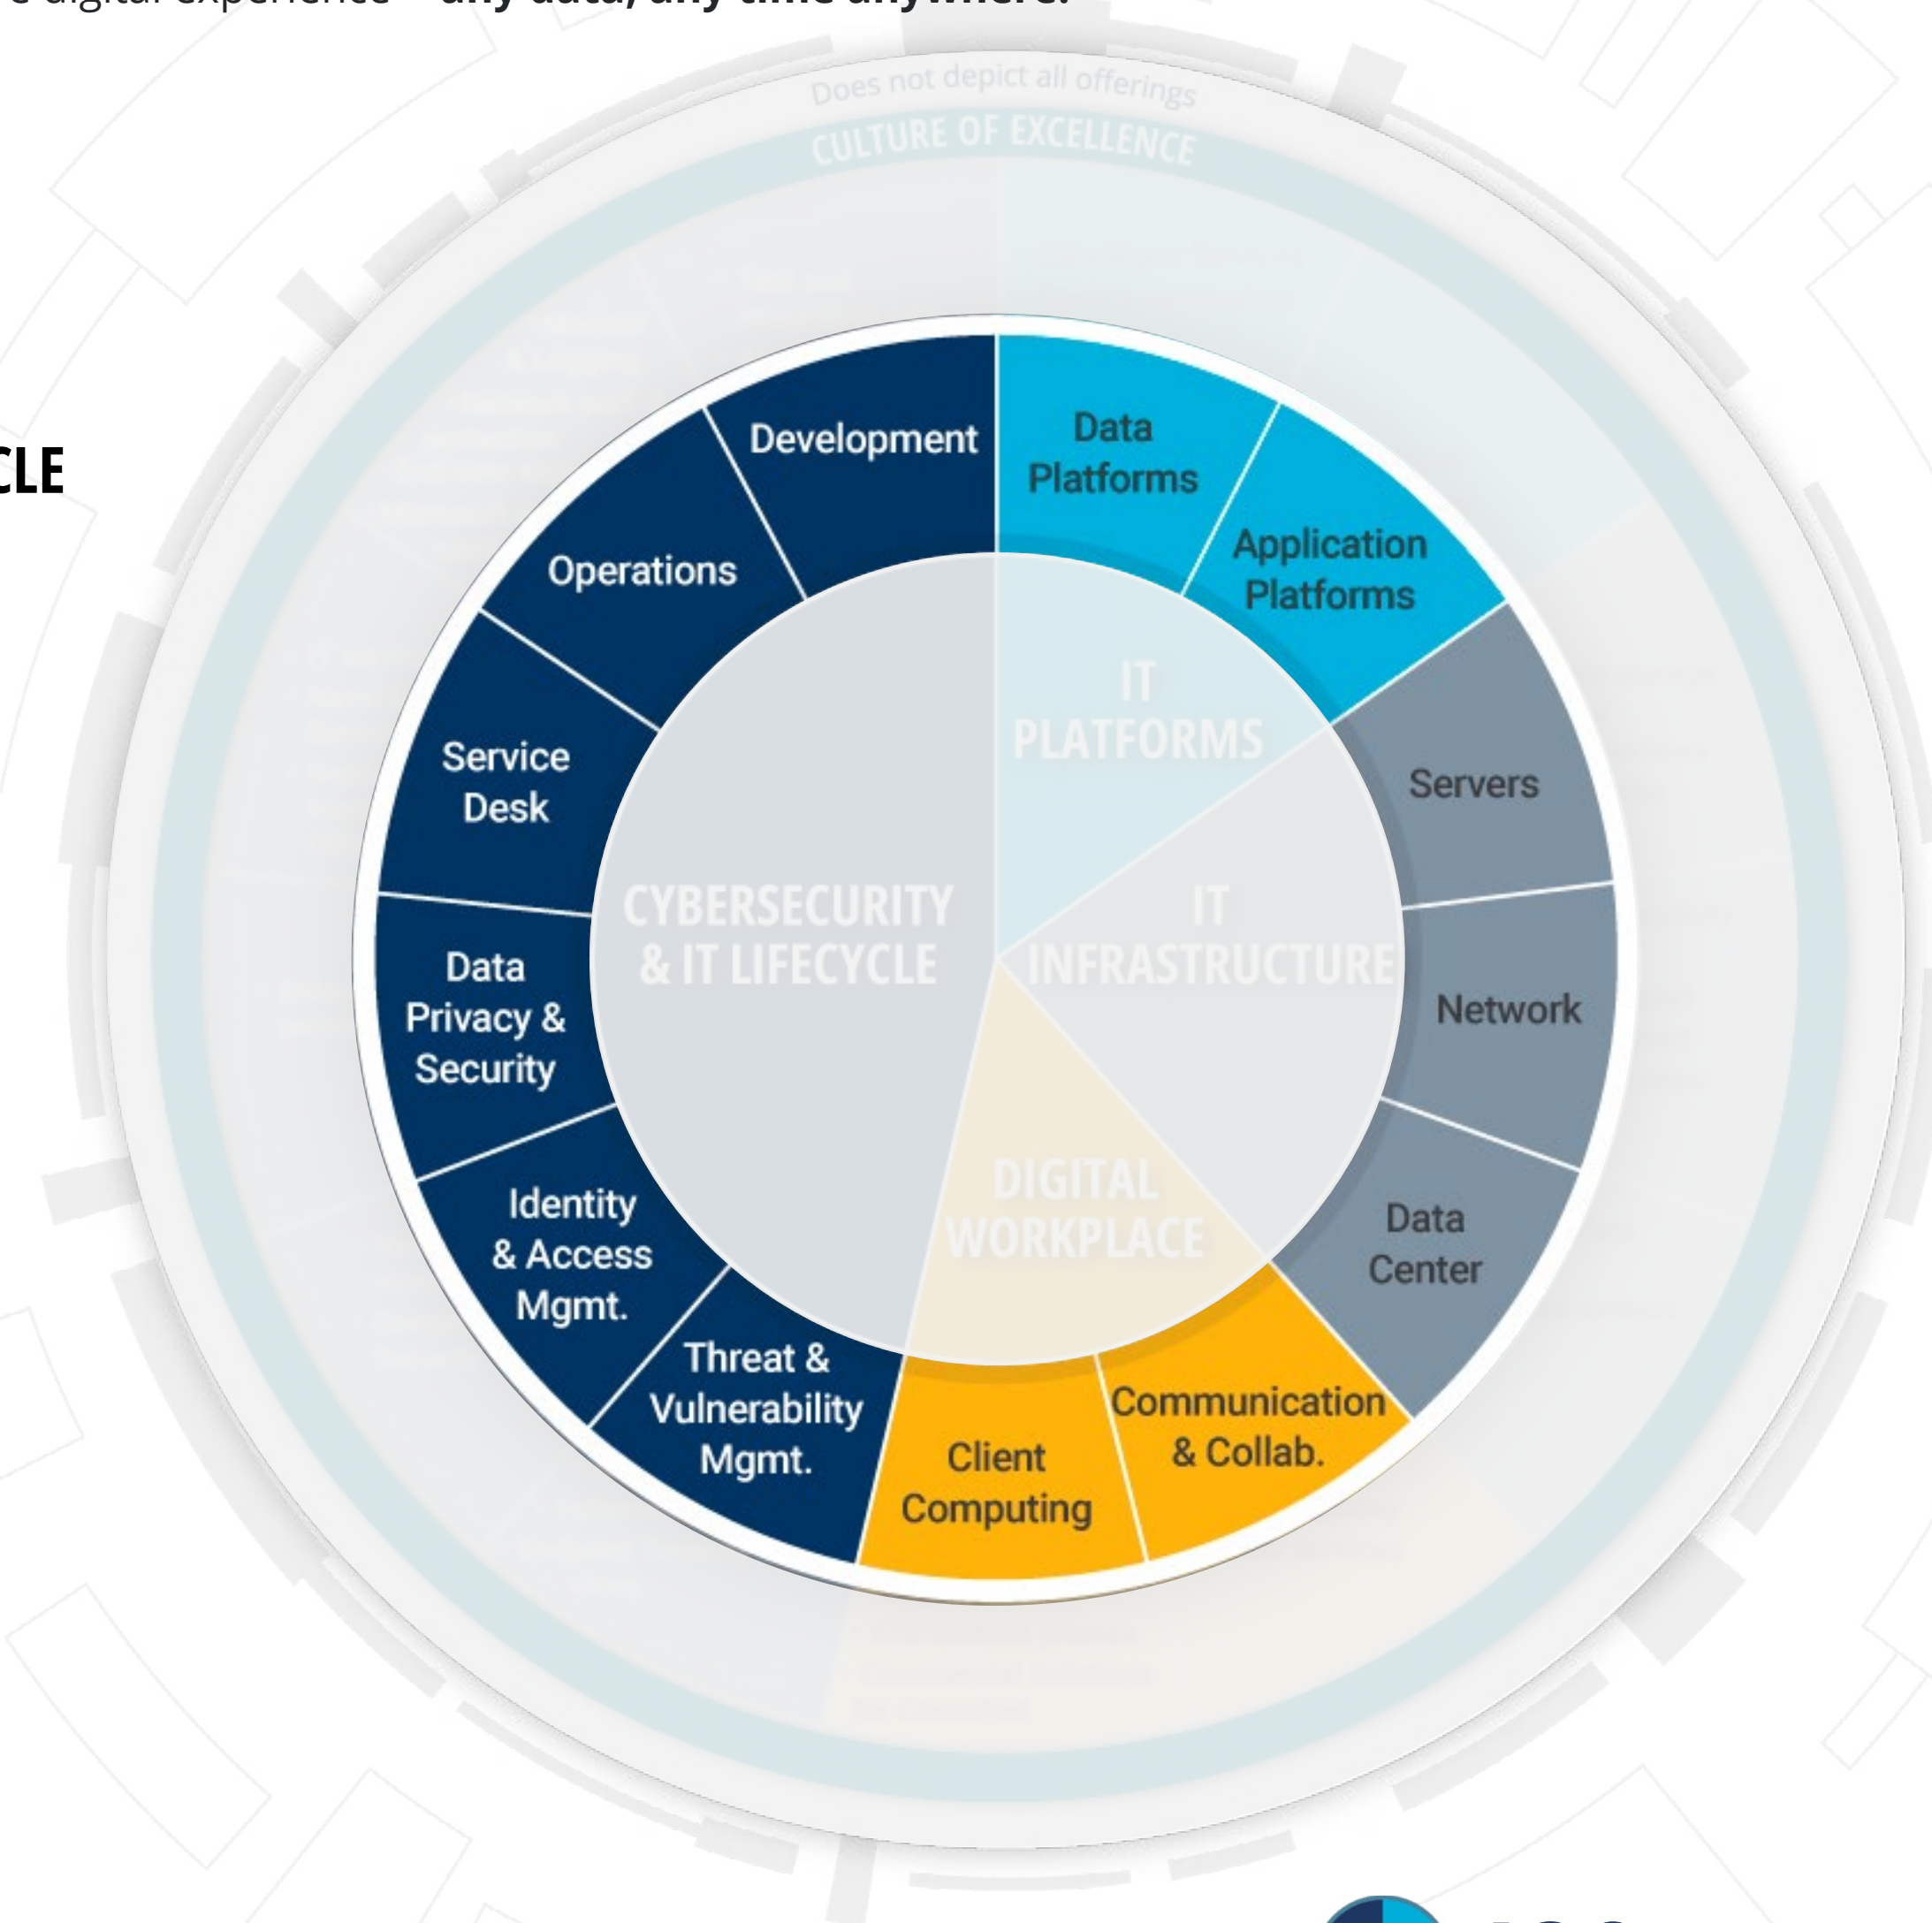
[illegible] digital experience – any data, any time anywhere.

CLE

Does not depict all offerings

CULTURE OF EXCELLENCE

Development

Data Platforms

Application Platforms

Operations

IT PLATFORMS

Servers

Service Desk

CYBERSECURITY & IT LIFECYCLE

IT INFRASTRUCTURE

Data Privacy & Security

Network

Identity & Access Mgmt.

DIGITAL WORKPLACE

Data Center

Threat & Vulnerability Mgmt.

Client Computing

Communication & Collab.